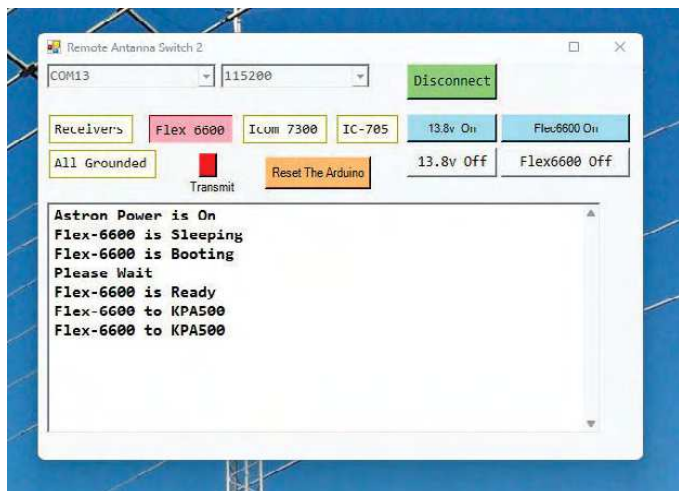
Remote Antanna Switch 2

COM13

115200

Disconnect

Receivers

Flex 6600

Icom 7300

IC-705

13.8v On

Flex6600 On

All Grounded

Transmit

Reset The Arduino

13.8v Off

Flex6600 Off

Astron Power is On
Flex-6600 is Sleeping
Flex-6600 is Booting
Please Wait
Flex-6600 is Ready
Flex-6600 to KPA500
Flex-6600 to KPA500